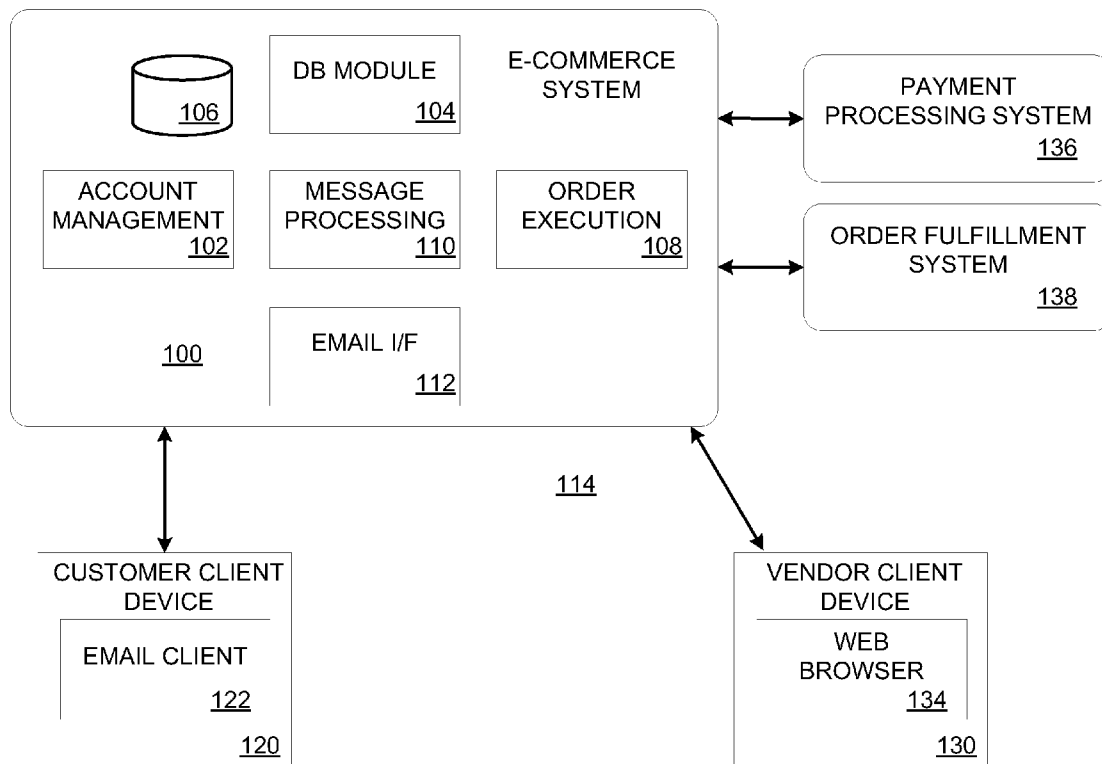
106

DB MODULE
104

E-COMMERCE SYSTEM

PAYMENT PROCESSING SYSTEM
136

ACCOUNT MANAGEMENT
102

MESSAGE PROCESSING
110

ORDER EXECUTION
108

ORDER FULFILLMENT SYSTEM
138

100

EMAIL I/F
112

114

CUSTOMER CLIENT DEVICE

EMAIL CLIENT
122

120

VENDOR CLIENT DEVICE

WEB BROWSER
134

130